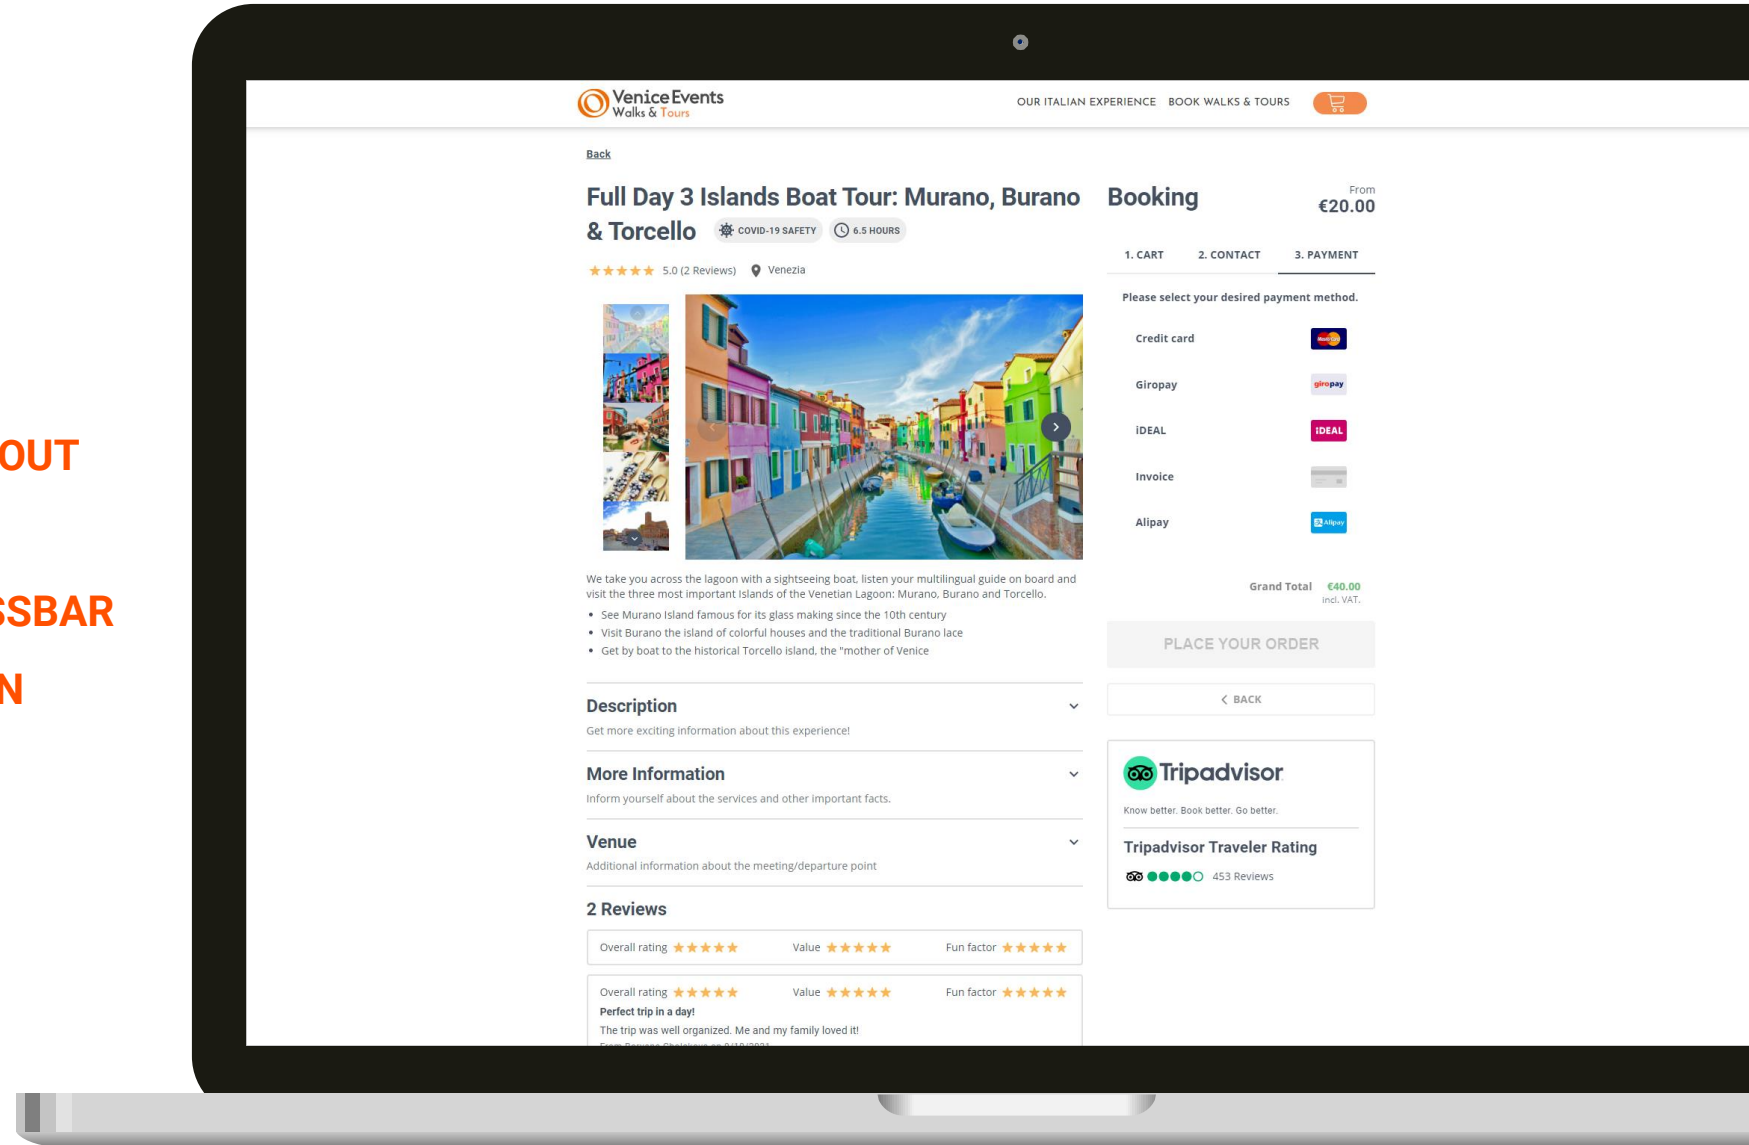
OUT

SSBAR

N

Venice Events
Walks & Tours

OUR ITALIAN EXPERIENCE BOOK WALKS & TOURS

Back

Full Day 3 Islands Boat Tour: Murano, Burano & Torcello COVID-19 SAFETY 6.5 HOURS

5.0 (2 Reviews) Venezia

We take you across the lagoon with a sightseeing boat, listen your multilingual guide on board and visit the three most important Islands of the Venetian Lagoon: Murano, Burano and Torcello.

- See Murano Island famous for its glass making since the 10th century
- Visit Burano the island of colorful houses and the traditional Burano lace
- Get by boat to the historical Torcello island, the "mother of Venice

Description
Get more exciting information about this experience!

More Information
Inform yourself about the services and other important facts.

Venue
Additional information about the meeting/departure point

2 Reviews

Overall rating Value Fun factor

Overall rating Value Fun factor
Perfect trip in a day!
The trip was well organized. Me and my family loved it!
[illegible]

Booking

From
€20.00

1. CART 2. CONTACT 3. PAYMENT

Please select your desired payment method.

Credit card
Giropay giropay
iDEAL iDEAL
Invoice
Alipay Alipay

Grand Total €40.00
incl. VAT.

PLACE YOUR ORDER

BACK

Tripadvisor
Know better. Book better. Go better.

Tripadvisor Traveler Rating
453 Reviews